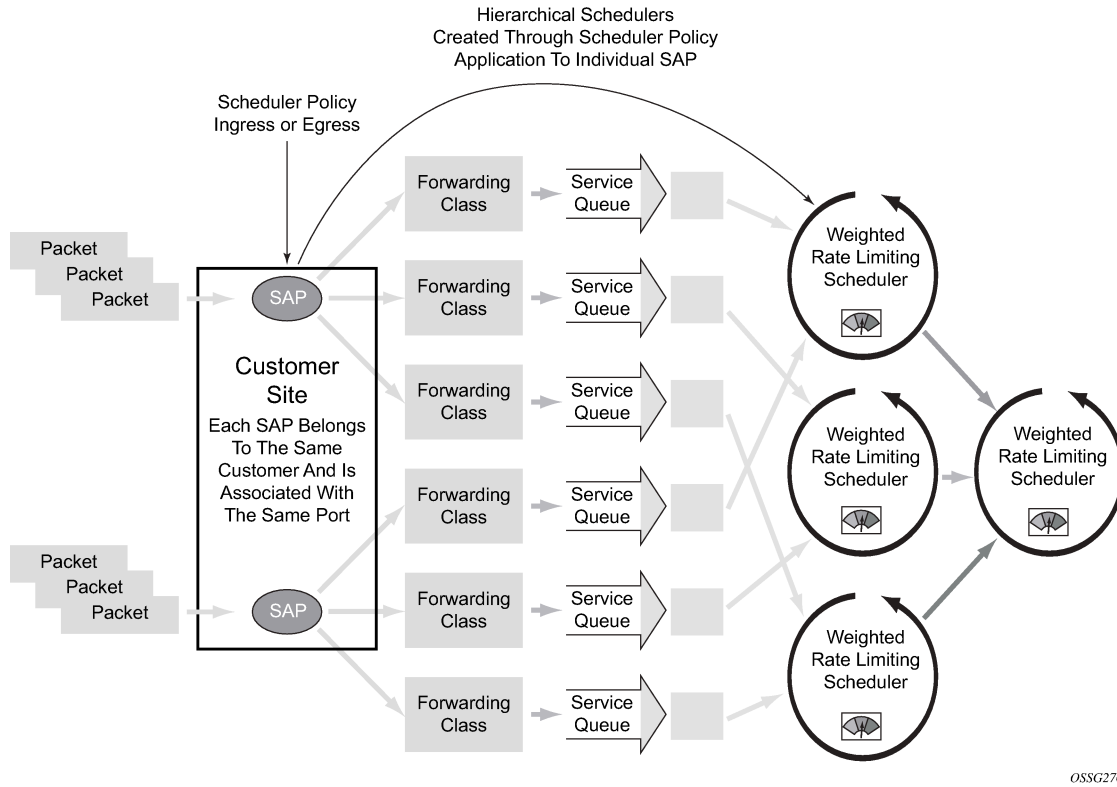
Hierarchical Schedulers
Created Through Scheduler Policy
Application To Individual SAP

Scheduler Policy
Ingress or Egress

Packet
Packet
Packet

SAP

Customer Site

Each SAP Belongs To The Same Customer And Is Associated With The Same Port

Packet
Packet
Packet

SAP

Forwarding Class

Service Queue

Forwarding Class

Service Queue

Forwarding Class

Service Queue

Forwarding Class

Service Queue

Forwarding Class

Service Queue

Forwarding Class

Service Queue

Weighted Rate Limiting Scheduler

Weighted Rate Limiting Scheduler

Weighted Rate Limiting Scheduler

Weighted Rate Limiting Scheduler

OSSG27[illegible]